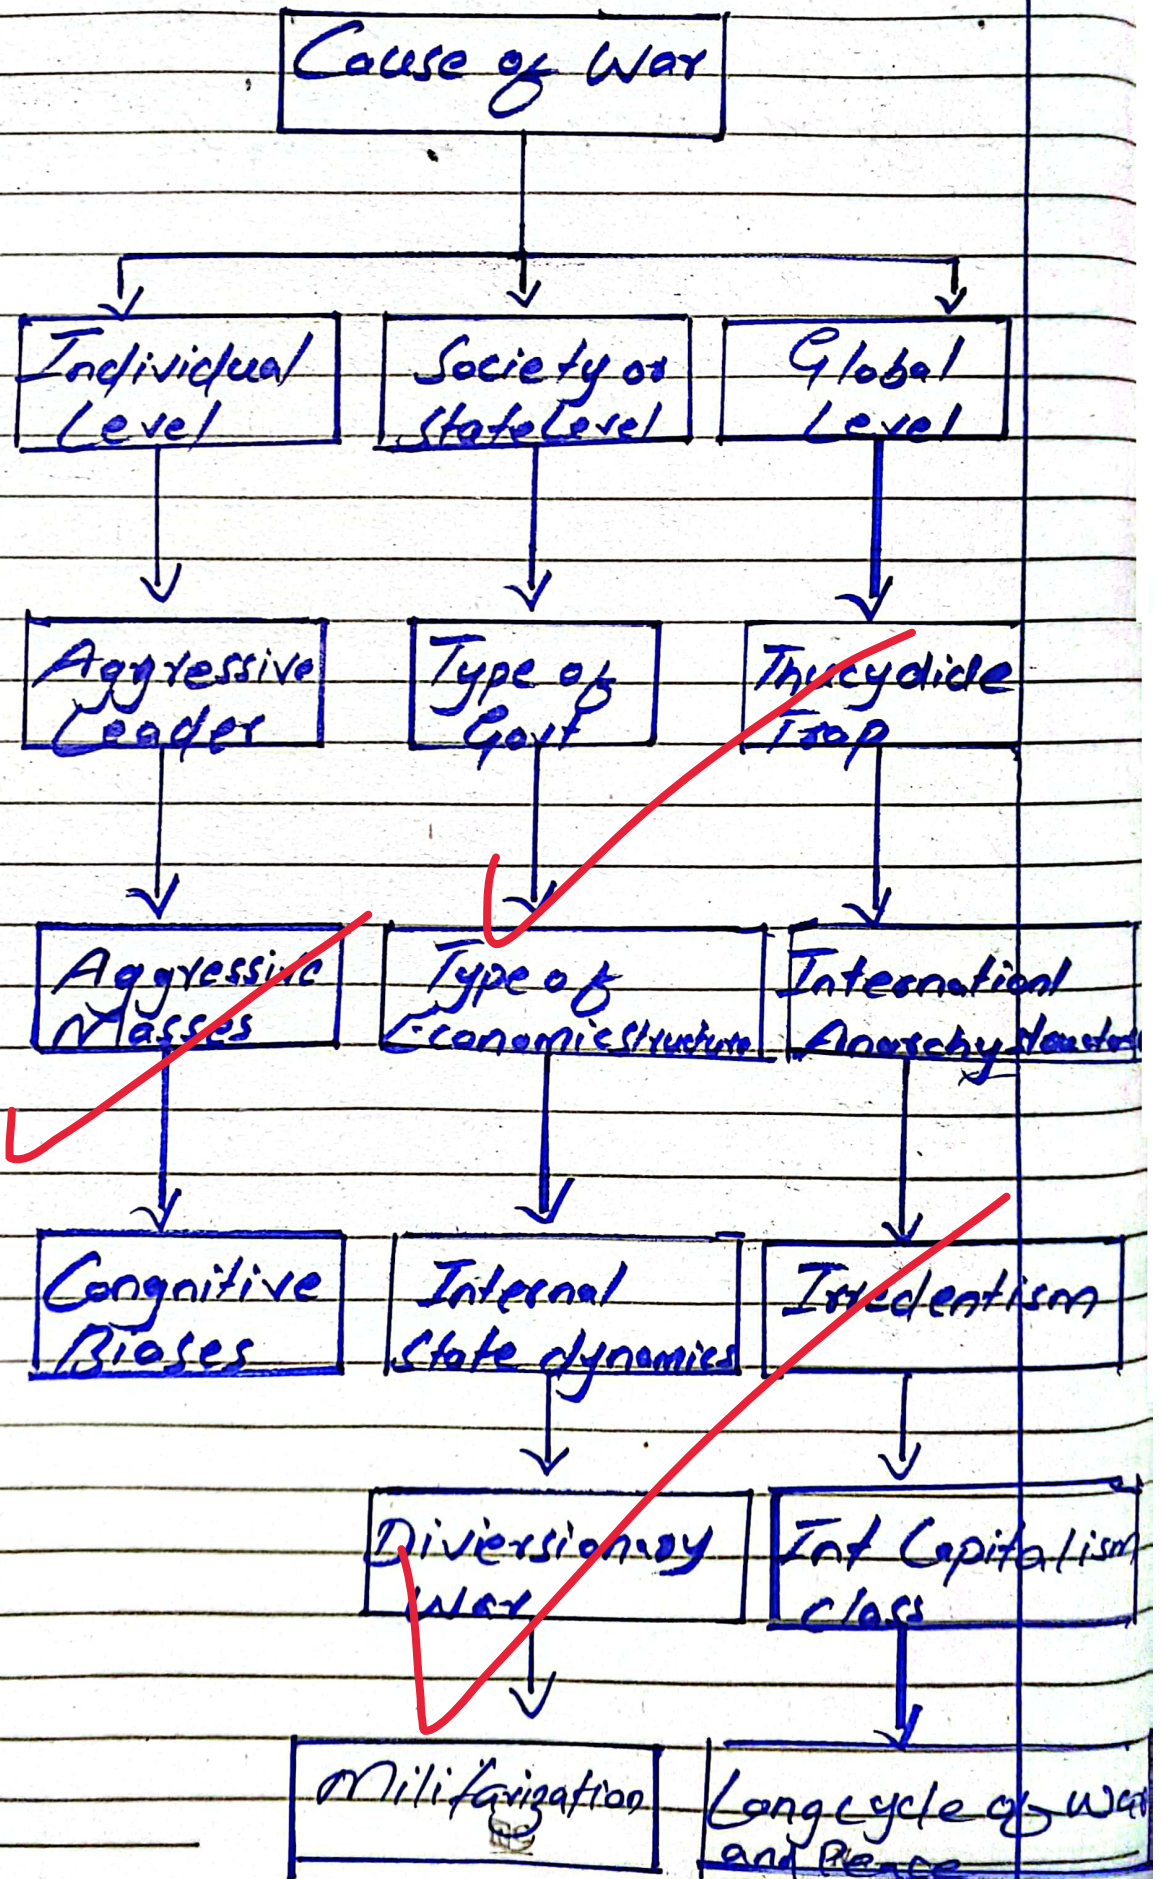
Cause of War

Individual Level

Society or State Level

Global Level

Aggressive Leader

Type of Govt

Thucydide Trap

Aggressive Masses

Type of Economic Structure

International Anarchy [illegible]

Congnitive Biases

Internal State dynamics

Irredentism

Diversionary War

Int Capitalism class

Militarization

Long cycle of War and Peace